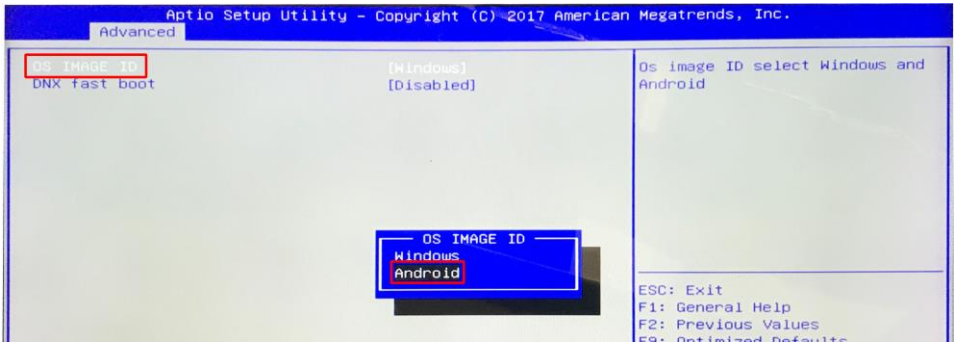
Aptio Setup Utility – Copyright (C) 2017 American Megatrends, Inc.
Advanced

OS IMAGE ID [Windows]
DNX fast boot [Disabled]

Os image ID select Windows and Android

OS IMAGE ID
Windows
Android

ESC: Exit
F1: General Help
F2: Previous Values
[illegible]